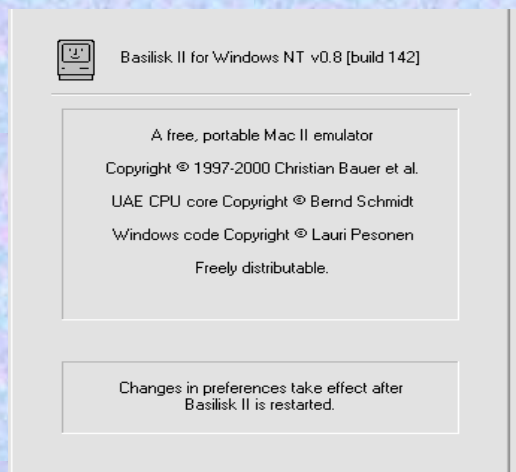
Basilisk II for Windows NT v0.8 [build 142]

A free, portable Mac II emulator

Copyright © 1997-2000 Christian Bauer et al.

UAE CPU core Copyright © Bernd Schmidt

Windows code Copyright © Lauri Pesonen

Freely distributable.

Changes in preferences take effect after Basilisk II is restarted.